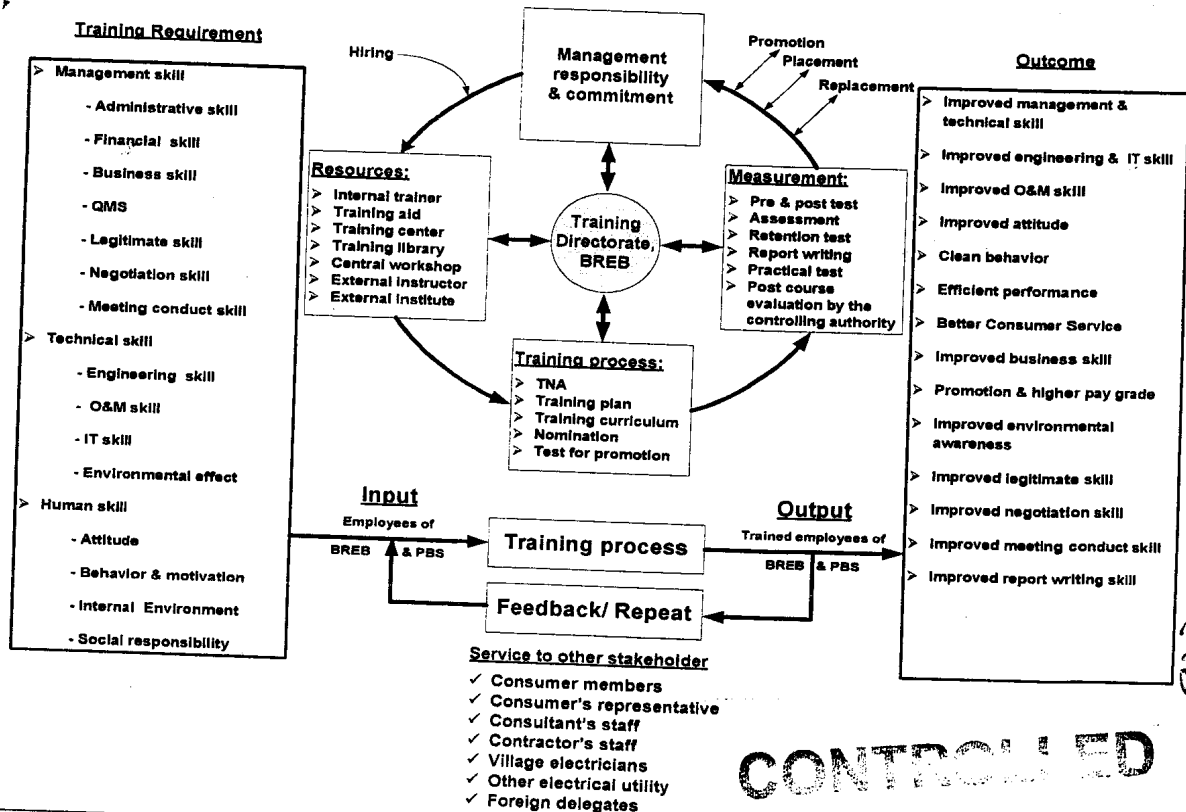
Training Requirement

> Management skill

- Administrative skill

- Financial skill

- Business skill

- QMS

- Legitimate skill

- Negotiation skill

- Meeting conduct skill

> Technical skill

- Engineering skill

- O&M skill

- IT skill

- Environmental effect

> Human skill

- Attitude

- Behavior & motivation

- Internal Environment

- Social responsibility

Hiring

Management responsibility & commitment

Promotion

Placement

Replacement

Resources:

> Internal trainer
> Training aid
> Training center
> Training library
> Central workshop
> External instructor
> External institute

Training Directorate, BREB

Measurement:

> Pre & post test
> Assessment
> Retention test
> Report writing
> Practical test
> Post course evaluation by the controlling authority

Training process:

> TNA
> Training plan
> Training curriculum
> Nomination
> Test for promotion

Outcome

> Improved management & technical skill

> Improved engineering & IT skill

> Improved O&M skill

> Improved attitude

> Clean behavior

> Efficient performance

> Better Consumer Service

> Improved business skill

> Promotion & higher pay grade

> Improved environmental awareness

> Improved legitimate skill

> Improved negotiation skill

> Improved meeting conduct skill

> Improved report writing skill

Input

Employees of BREB & PBS

Training process

Output

Trained employees of BREB & PBS

Feedback/ Repeat

Service to other stakeholder

✓ Consumer members
✓ Consumer's representative
✓ Consultant's staff
✓ Contractor's staff
✓ Village electricians
✓ Other electrical utility
✓ Foreign delegates

CONTROLLED